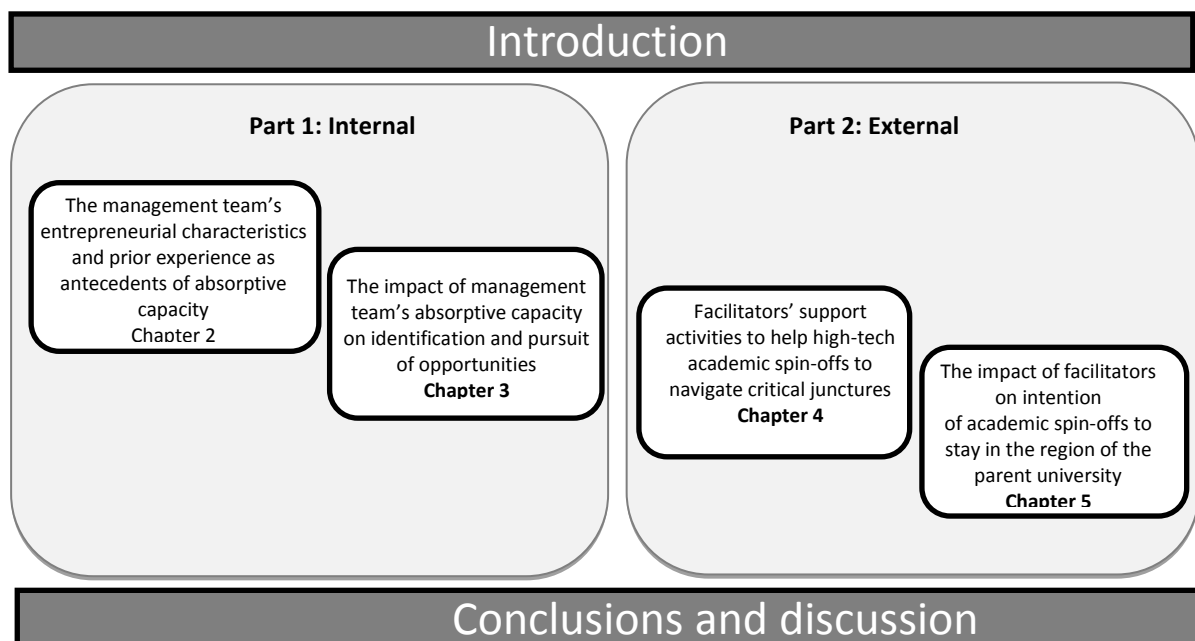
Introduction

Part 1: Internal

The management team's entrepreneurial characteristics and prior experience as antecedents of absorptive capacity
Chapter 2

The impact of management team's absorptive capacity on identification and pursuit of opportunities
Chapter 3

Part 2: External

Facilitators' support activities to help high-tech academic spin-offs to navigate critical junctures
Chapter 4

The impact of facilitators on intention of academic spin-offs to stay in the region of the parent university
Chapter 5

Conclusions and discussion